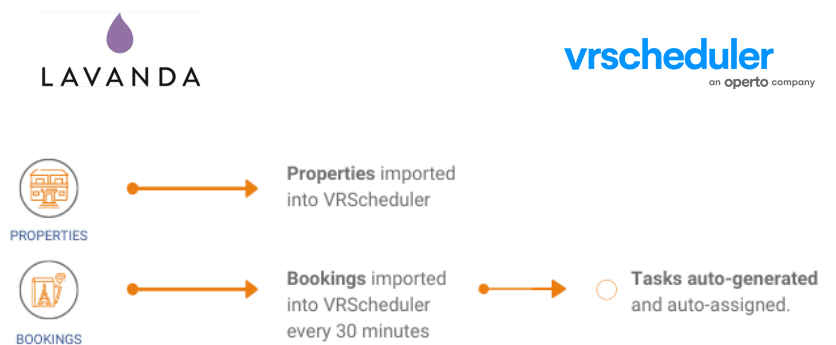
LAVANDA

vrscheduler
an operto company

PROPERTIES

**Properties** imported into VRScheduler

BOOKINGS

**Bookings** imported into VRScheduler every 30 minutes

**Tasks auto-generated** and auto-assigned.